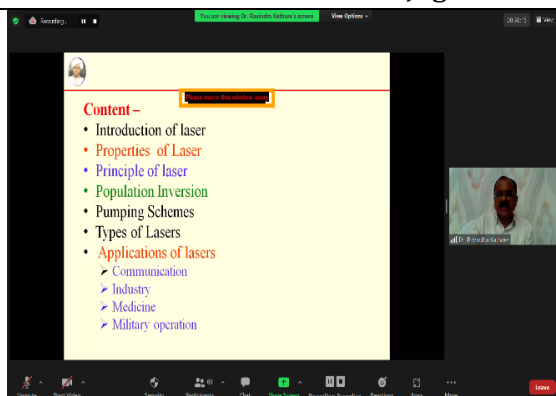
Recording...

You are viewing Dr. Ravindra Kathane's screen

View Options

Please move this window away

Content –

• Introduction of laser
• Properties of Laser
• Principle of laser
• Population Inversion
• Pumping Schemes
• Types of Lasers
• Applications of lasers
➢ Communication
➢ Industry
➢ Medicine
➢ Military operation

Dr. Ravindra Kathane

Unmute
Start Video
Security
Participants 69
Chat
Share Screen
Pause/Stop Recording
Reactions
Apps
More
Leave